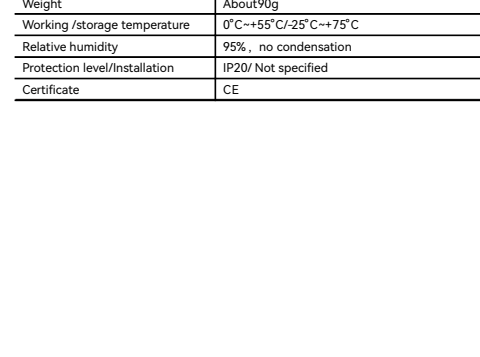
| Weight | About90g |
|---|---|
| Working /storage temperature | 0˚C~+55˚C/-25˚C~+75˚C |
| Relative humidity | 95%，no condensation |
| Protection level/Installation | IP20/ Not specified |
| Certificate | CE |